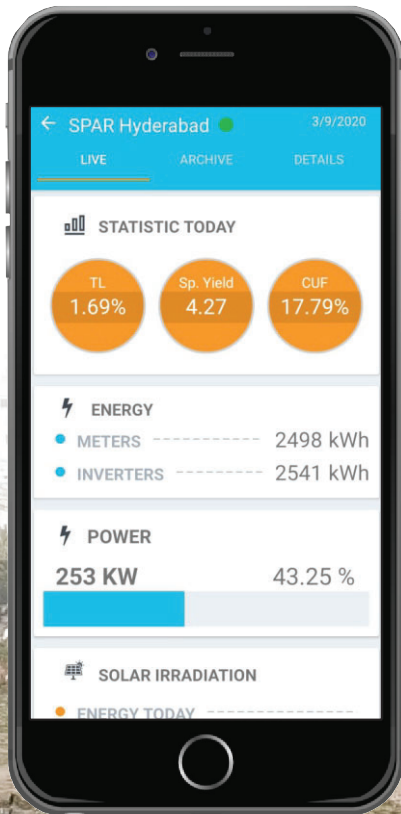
SPAR Hyderabad 3/9/2020

LIVE ARCHIVE DETAILS

STATISTIC TODAY

TL
1.69%

Sp. Yield
4.27

CUF
17.79%

ENERGY

METERS 2498 kWh

INVERTERS 2541 kWh

POWER

253 KW 43.25 %

SOLAR IRRADIATION

ENERGY TODAY